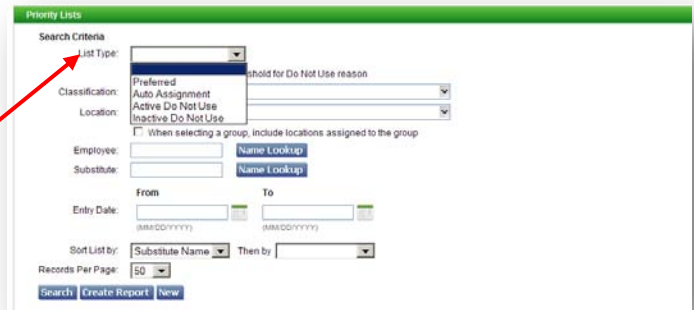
Priority Lists

Search Criteria

List Type:

Preferred
Auto Assignment
Active Do Not Use
Inactive Do Not Use

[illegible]shold for Do Not Use reason

Classification:

Location:

When selecting a group, include locations assigned to the group

Employee: Name Lookup

Substitute: Name Lookup

From To

Entry Date:

(MM/DD/YYYY) (MM/DD/YYYY)

Sort List by: Substitute Name Then by

Records Per Page: 50

Search Create Report New